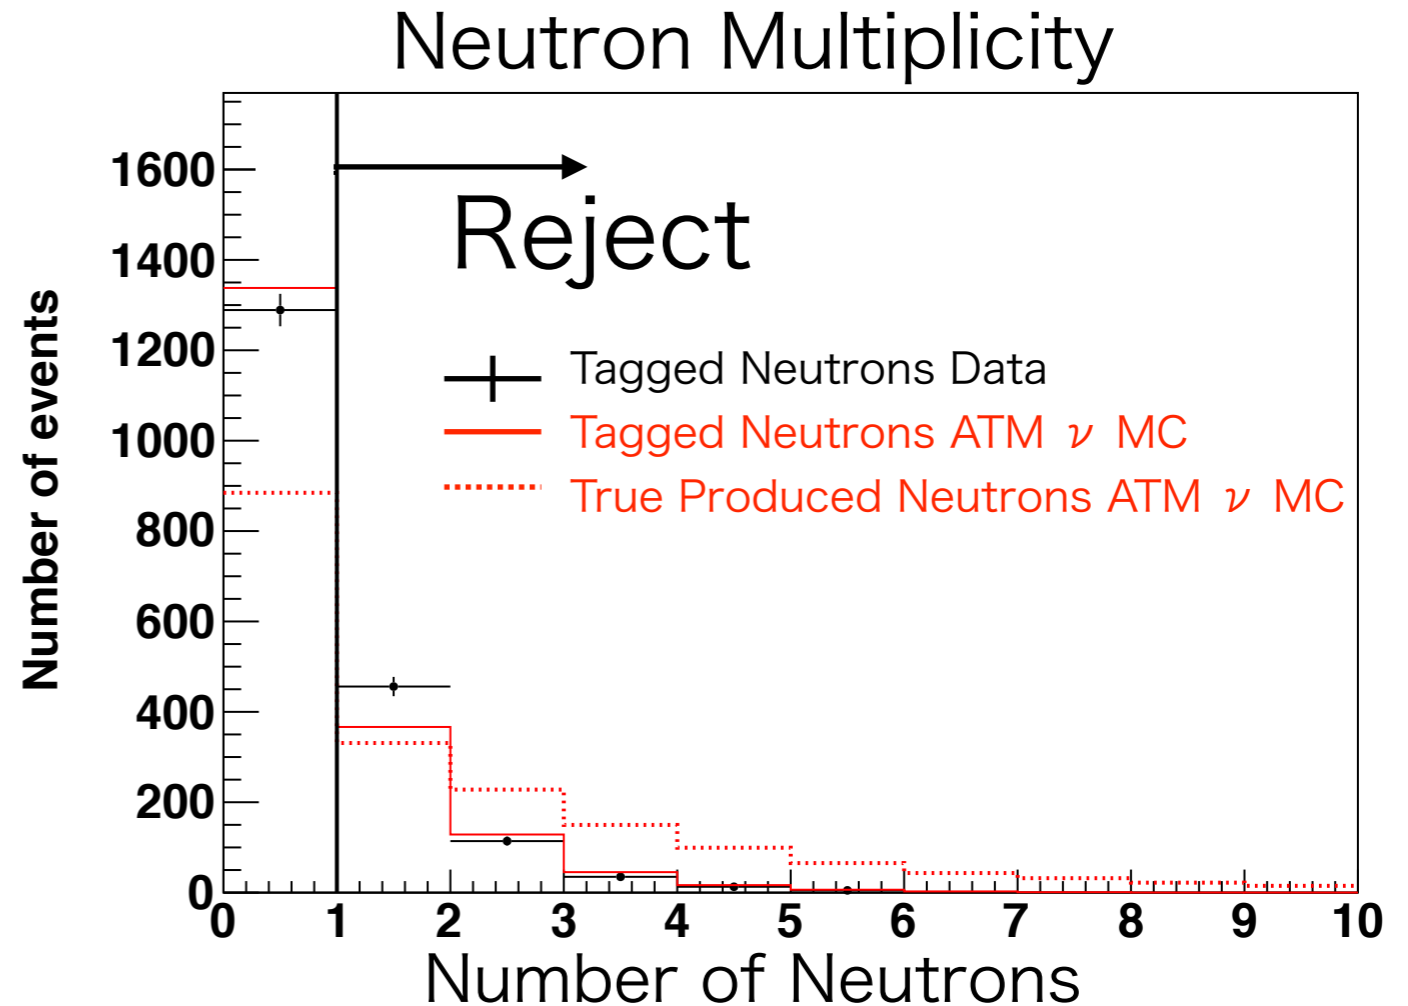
Neutron Multiplicity

Reject

Tagged Neutrons Data
Tagged Neutrons ATM $\nu$ MC
True Produced Neutrons ATM $\nu$ MC

Number of events

1600
1400
1200
1000
800
600
400
200
0

0 1 2 3 4 5 6 7 8 9 10

Number of Neutrons